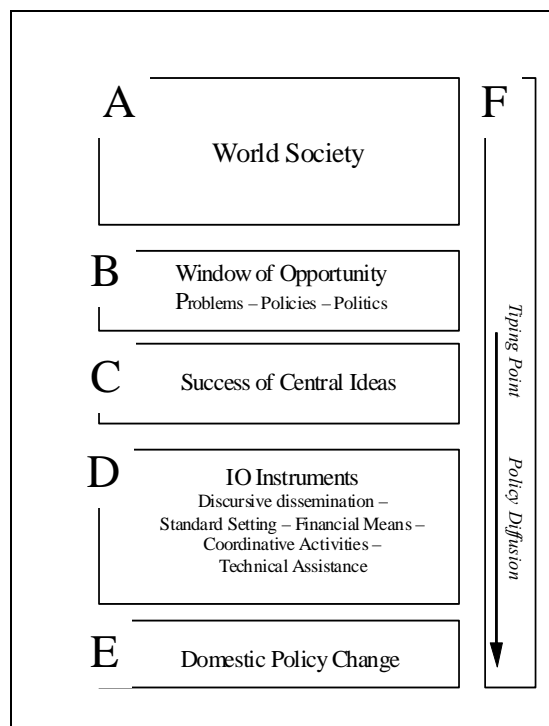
A

World Society

B

Window of Opportunity

Problems – Policies – Politics

C

Success of Central Ideas

D

IO Instruments

Discursive dissemination – Standard Setting – Financial Means – Coordinative Activities – Technical Assistance

E

Domestic Policy Change

F

Tiping Point

Policy Diffusion